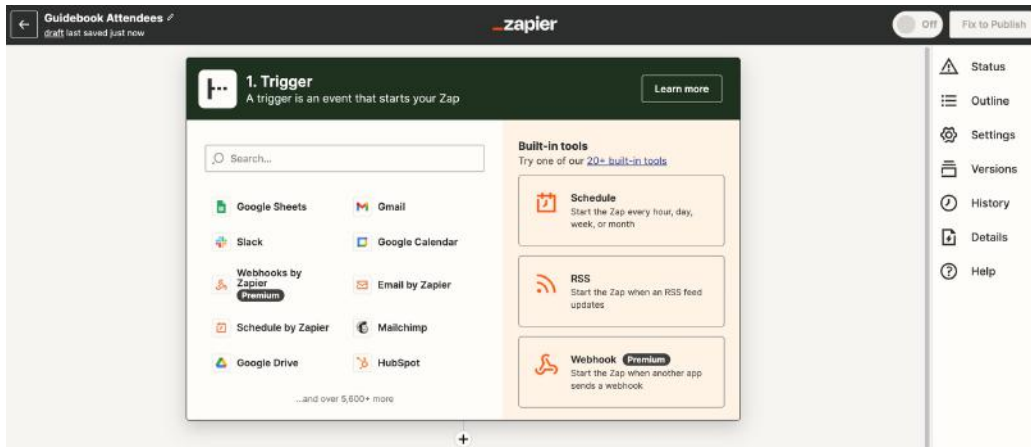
Guidebook Attendees
draft last saved just now

_zapier

Off

Fix to Publish

1. Trigger
A trigger is an event that starts your Zap

Learn more

Search...

Google Sheets
Gmail
Slack
Google Calendar
Webhooks by Zapier
Premium
Email by Zapier
Schedule by Zapier
Mailchimp
Google Drive
HubSpot

...and over 5,600+ more

Built-in tools
Try one of our 20+ built-in tools

Schedule
Start the Zap every hour, day, week, or month

RSS
Start the Zap when an RSS feed updates

Webhook Premium
Start the Zap when another app sends a webhook

Status
Outline
Settings
Versions
History
Details
Help

+